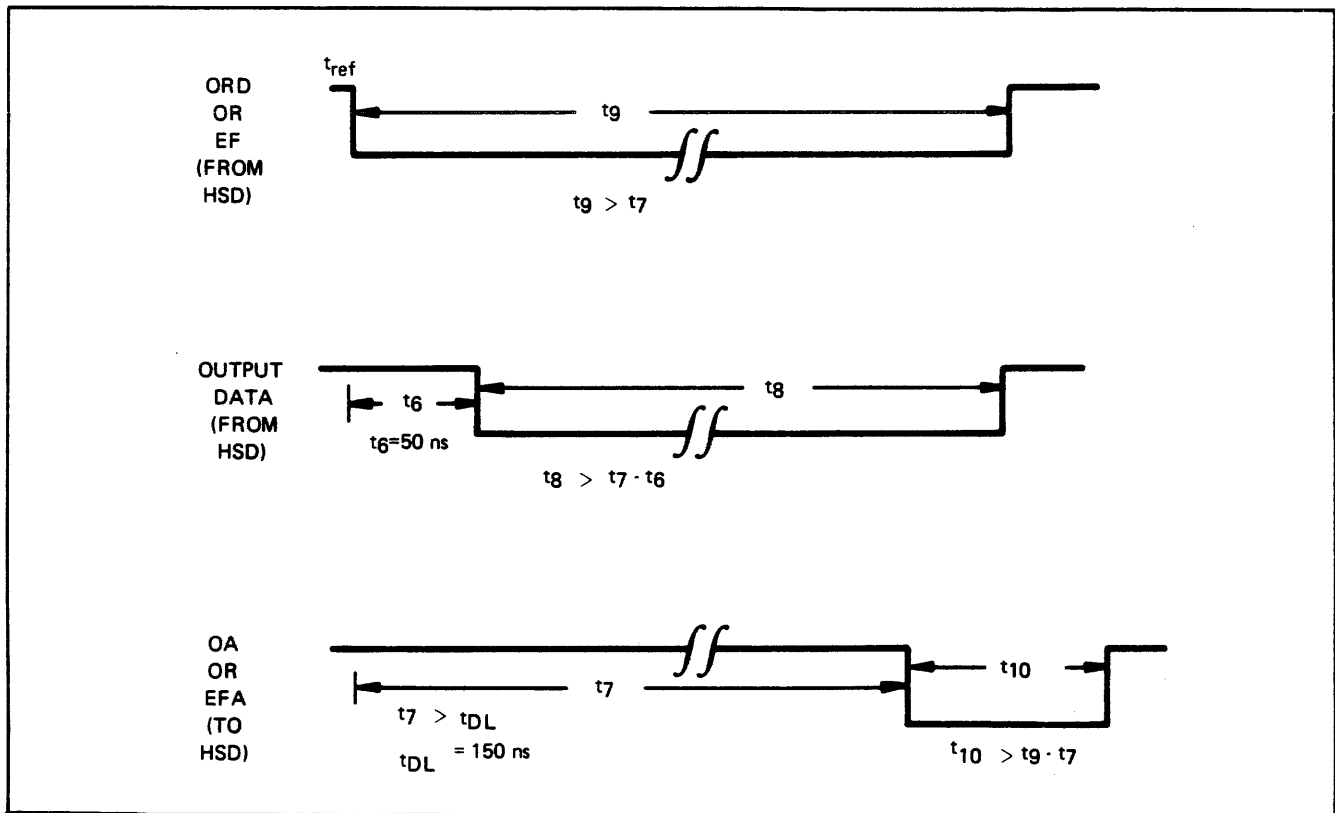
ORD OR EF (FROM HSD)

$t_{ref}$

$t_9$

$t_9 > t_7$

OUTPUT DATA (FROM HSD)

$t_6$

$t_6$=50 ns

$t_8$

$t_8 > t_7 - t_6$

OA OR EFA (TO HSD)

$t_7$

$t_7 > t_{DL}$

$t_{DL}$ = 150 ns

$t_{10}$

$t_{10} > t_9 - t_7$